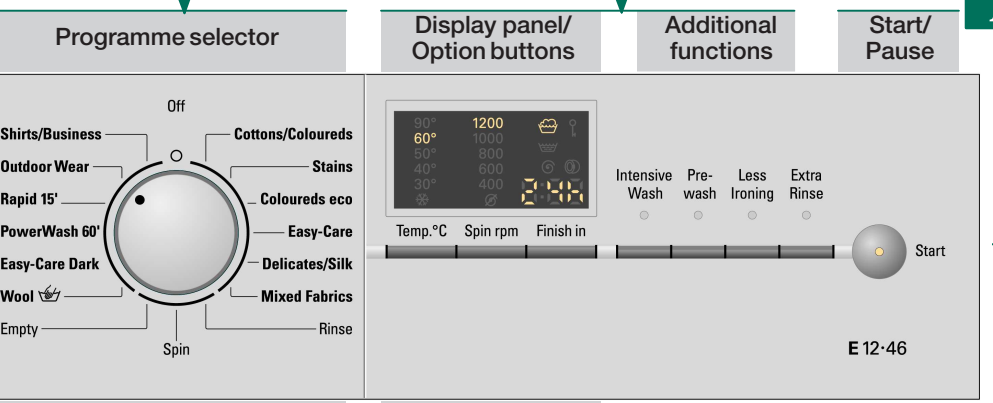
Programme selector

Display panel/ Option buttons

Additional functions

Start/ Pause

Off

Shirts/Business

Outdoor Wear

Rapid 15'

PowerWash 60'

Easy-Care Dark

Wool

Empty

Spin

Cottons/Coloureds

Stains

Coloureds eco

Easy-Care

Delicates/Silk

Mixed Fabrics

Rinse

90°
60°
50°
40°
30°

1200
1000
800
600
400

2:45

Temp.°C

Spin rpm

Finish in

Intensive Wash

Pre-wash

Less Ironing

Extra Rinse

Start

E 12·46